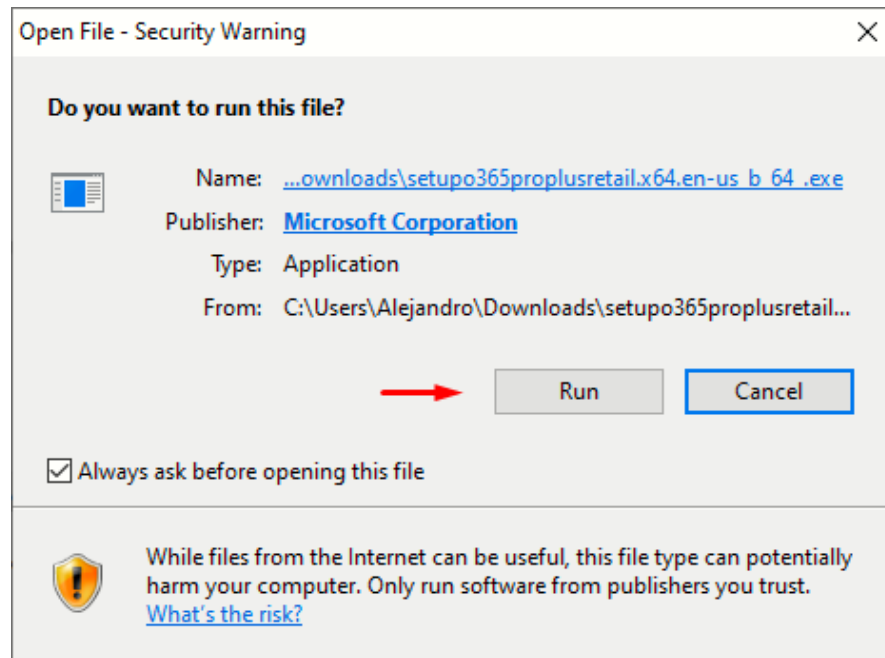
Open File - Security Warning

Do you want to run this file?

Name: ...ownloads\setupo365proplusretail.x64.en-us_b_64_.exe

Publisher: Microsoft Corporation

Type: Application

From: C:\Users\Alejandro\Downloads\setupo365proplusretail...

Run

Cancel

Always ask before opening this file

While files from the Internet can be useful, this file type can potentially harm your computer. Only run software from publishers you trust. What's the risk?